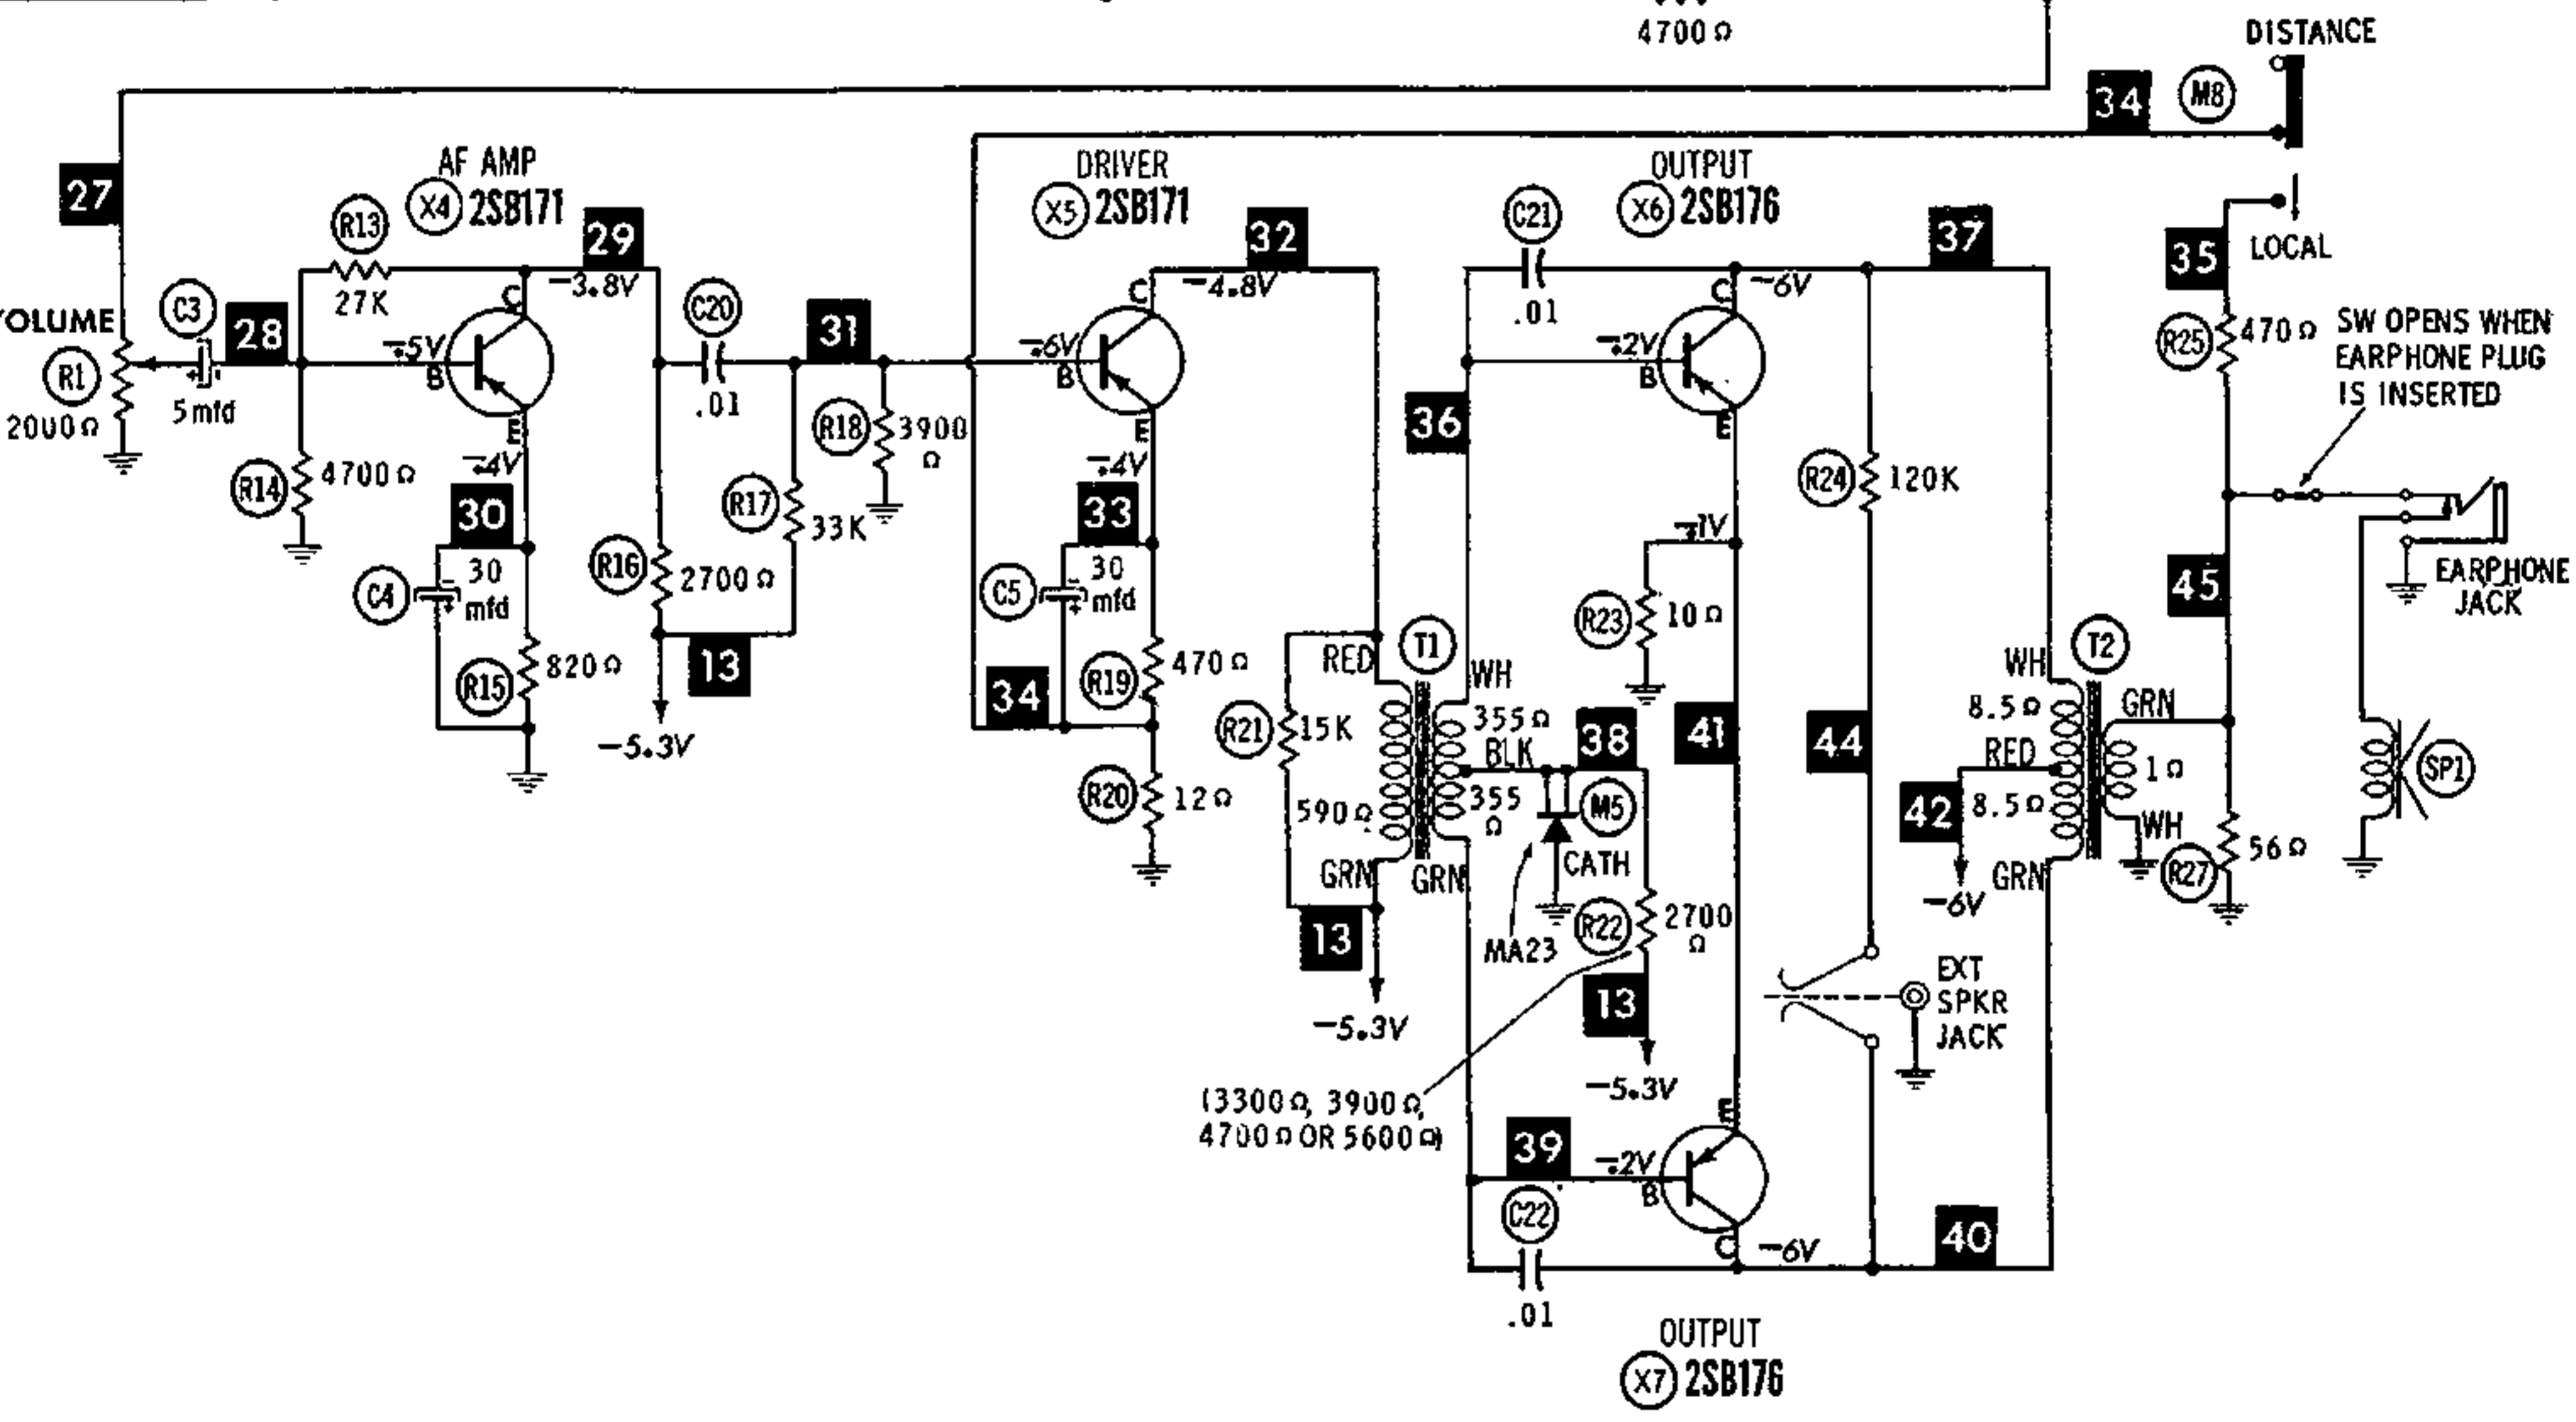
4700Ω
DISTANCE
34
M8
27
AF AMP
X4 2SB171
R13
27K
29
−3.8V
DRIVER
X5 2SB171
32
−4.8V
C21
.01
OUTPUT
X6 2SB176
37
−6V
35
LOCAL
OLUME
R1
2000Ω
C3
5 mfd
28
−.5V
B
C
E
−.4V
C20
.01
31
R18
3900 Ω
−.6V
B
C
E
−.4V
−.2V
B
C
E
R25
470Ω
SW OPENS WHEN EARPHONE PLUG IS INSERTED
R14
4700Ω
30
C4
30 mfd
R15
820Ω
R17
33K
R16
2700Ω
13
−5.3V
36
33
C5
30 mfd
R19
470Ω
34
R20
12Ω
R24
120K
−1V
R23
10Ω
45
EARPHONE JACK
RED
T1
WH
R21
15K
355Ω
BLK
38
590Ω
355 Ω
M5
CATH
GRN
GRN
13
−5.3V
MA23
R22
2700 Ω
13
−5.3V
41
44
WH
T2
8.5Ω
GRN
RED
1Ω
42
8.5Ω
WH
−6V
GRN
R27
56Ω
SP1
EXT SPKR JACK
(3300Ω, 3900Ω, 4700Ω OR 5600Ω)
39
−.2V
B
E
C
−6V
C22
.01
40
OUTPUT
X7 2SB176